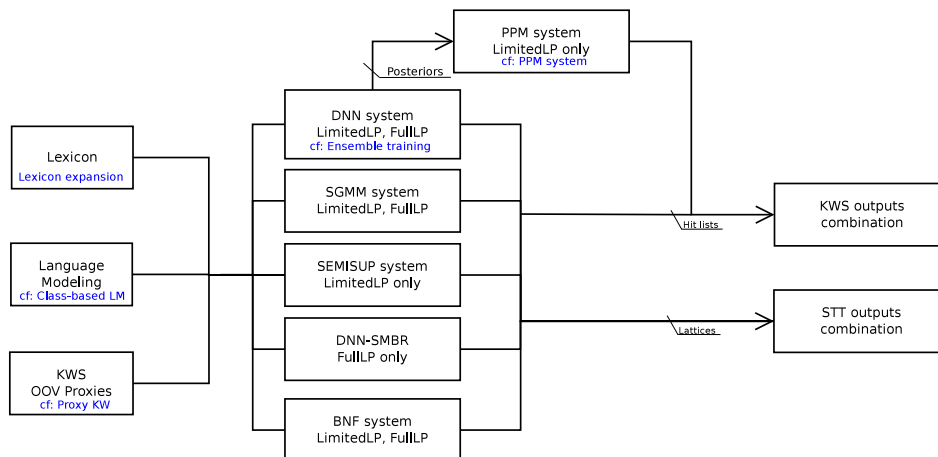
PPM system
LimitedLP only
cf: PPM system

Posteriors

DNN system
LimitedLP, FullLP
cf: Ensemble training

Lexicon
Lexicon expansion

SGMM system
LimitedLP, FullLP

KWS outputs
combination

Hit lists

Language
Modeling
cf: Class-based LM

SEMISUP system
LimitedLP only

STT outputs
combination

Lattices

DNN-SMBR
FullLP only

KWS
OOV Proxies
cf: Proxy KW

BNF system
LimitedLP, FullLP